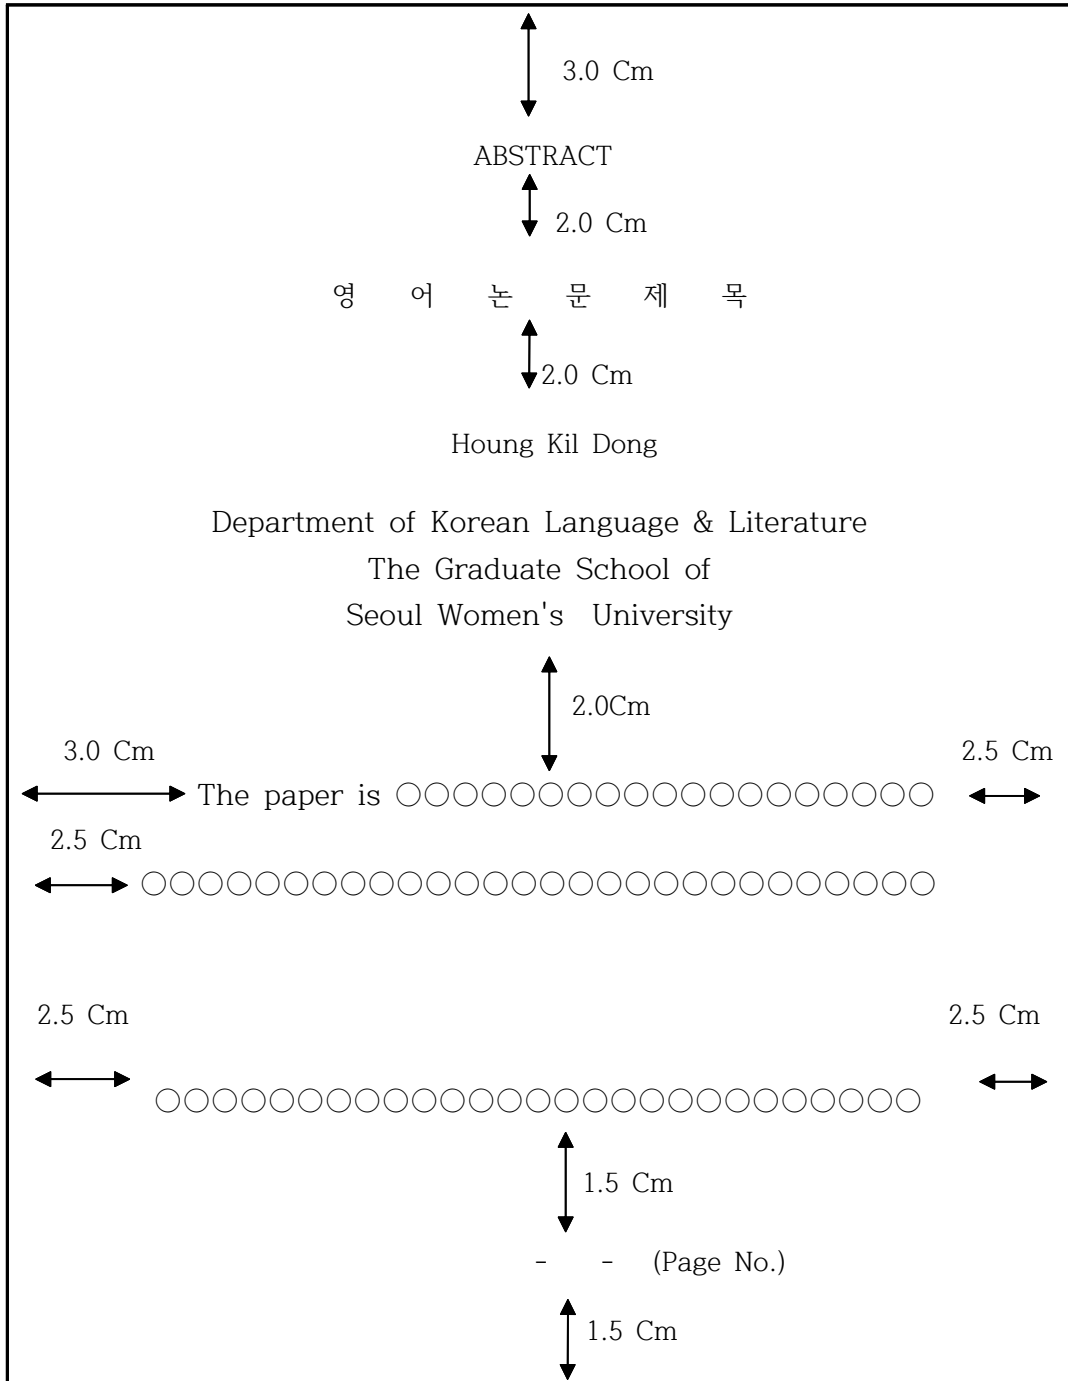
3.0 Cm

ABSTRACT

2.0 Cm

영 어 논 문 제 목

2.0 Cm

Houng Kil Dong

Department of Korean Language & Literature
The Graduate School of
Seoul Women's University

2.0Cm

3.0 Cm

2.5 Cm

The paper is ○○○○○○○○○○○○○○○○○○○○○

2.5 Cm

○○○○○○○○○○○○○○○○○○○○○○○○○○○○○○

2.5 Cm

2.5 Cm

○○○○○○○○○○○○○○○○○○○○○○○○○○○○

1.5 Cm

- - (Page No.)

1.5 Cm